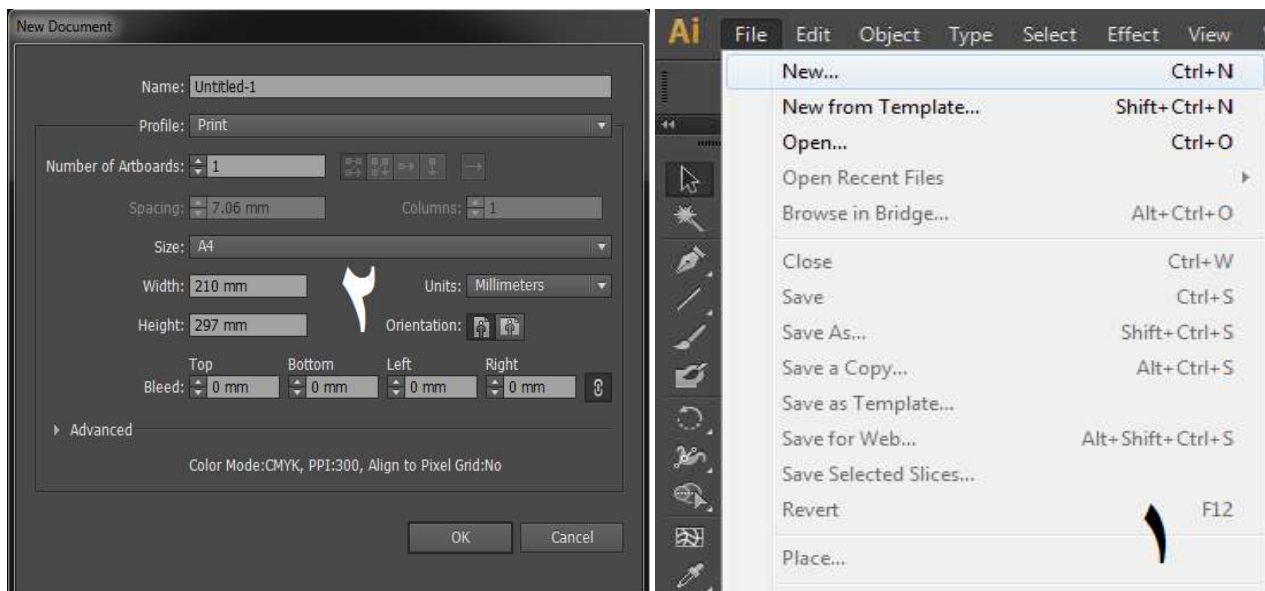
New Document

Name: Untitled-1

Profile: Print

Number of Artboards: 1

Spacing: 7.06 mm

Columns: 1

Size: A4

Width: 210 mm

Units: Millimeters

Height: 297 mm

Orientation:

Top Bottom Left Right

Bleed: 0 mm 0 mm 0 mm 0 mm

Advanced

Color Mode:CMYK, PPI:300, Align to Pixel Grid:No

OK

Cancel

۲

Ai

File Edit Object Type Select Effect View

New... Ctrl+N

New from Template... Shift+Ctrl+N

Open... Ctrl+O

Open Recent Files

Browse in Bridge... Alt+Ctrl+O

Close Ctrl+W

Save Ctrl+S

Save As... Shift+Ctrl+S

Save a Copy... Alt+Ctrl+S

Save as Template...

Save for Web... Alt+Shift+Ctrl+S

Save Selected Slices...

Revert F12

Place...

۱